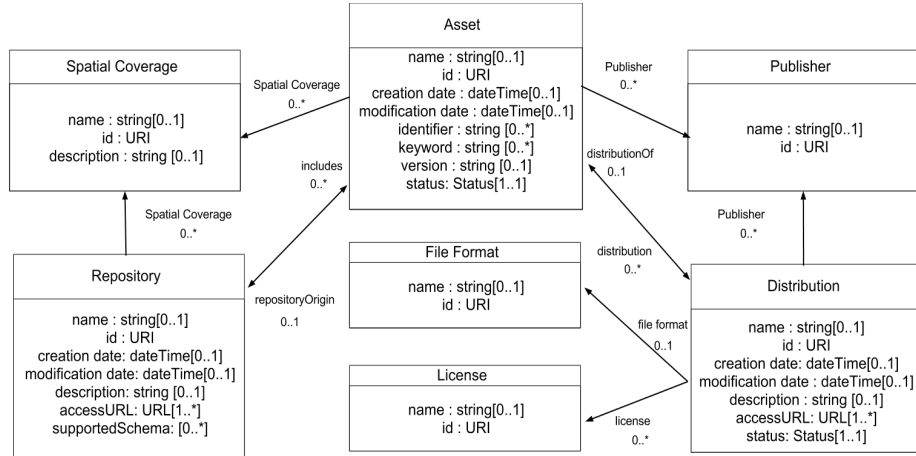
Asset

name : string[0..1]
id : URI
creation date : dateTime[0..1]
modification date : dateTime[0..1]
identifier : string [0..*]
keyword : string [0..*]
version : string [0..1]
status: Status[1..1]

Spatial Coverage

name : string[0..1]
id : URI
description : string [0..1]

Spatial Coverage
0..*

Publisher
0..*

Publisher

name : string[0..1]
id : URI

distributionOf
0..1

includes
0..*

Spatial Coverage
0..*

Publisher
0..*

Repository

name : string[0..1]
id : URI
creation date: dateTime[0..1]
modification date: dateTime[0..1]
description: string [0..1]
accessURL: URL[1..*]
supportedSchema: [0..*]

repositoryOrigin
0..1

File Format

name : string[0..1]
id : URI

distribution
0..*

Distribution

name : string[0..1]
id : URI
creation date: dateTime[0..1]
modification date : dateTime[0..1]
description : string [0..1]
accessURL: URL[1..*]
status: Status[1..1]

file format
0..1

License

name : string[0..1]
id : URI

license
0..*